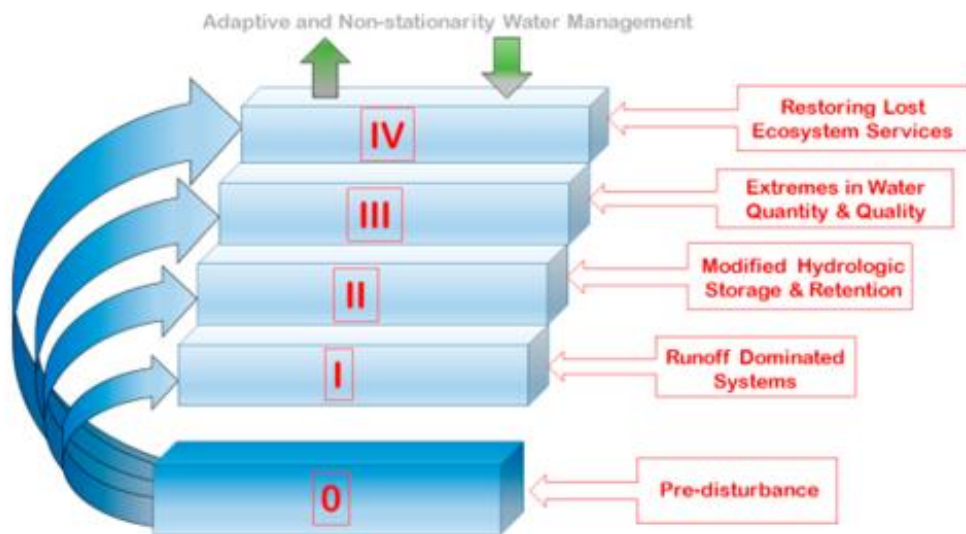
Adaptive and Non-stationarity Water Management

IV

Restoring Lost Ecosystem Services

III

Extremes in Water Quantity & Quality

II

Modified Hydrologic Storage & Retention

I

Runoff Dominated Systems

0

Pre-disturbance